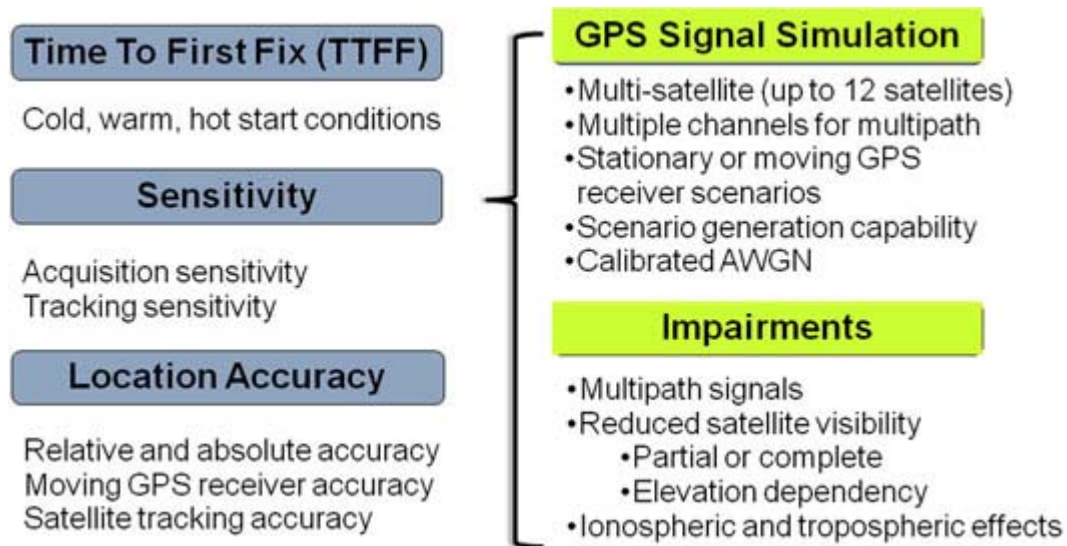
Time To First Fix (TTFF)

Cold, warm, hot start conditions

Sensitivity

Acquisition sensitivity
Tracking sensitivity

Location Accuracy

Relative and absolute accuracy
Moving GPS receiver accuracy
Satellite tracking accuracy

GPS Signal Simulation

•Multi-satellite (up to 12 satellites)
•Multiple channels for multipath
•Stationary or moving GPS receiver scenarios
•Scenario generation capability
•Calibrated AWGN

Impairments

•Multipath signals
•Reduced satellite visibility
•Partial or complete
•Elevation dependency
•Ionospheric and tropospheric effects